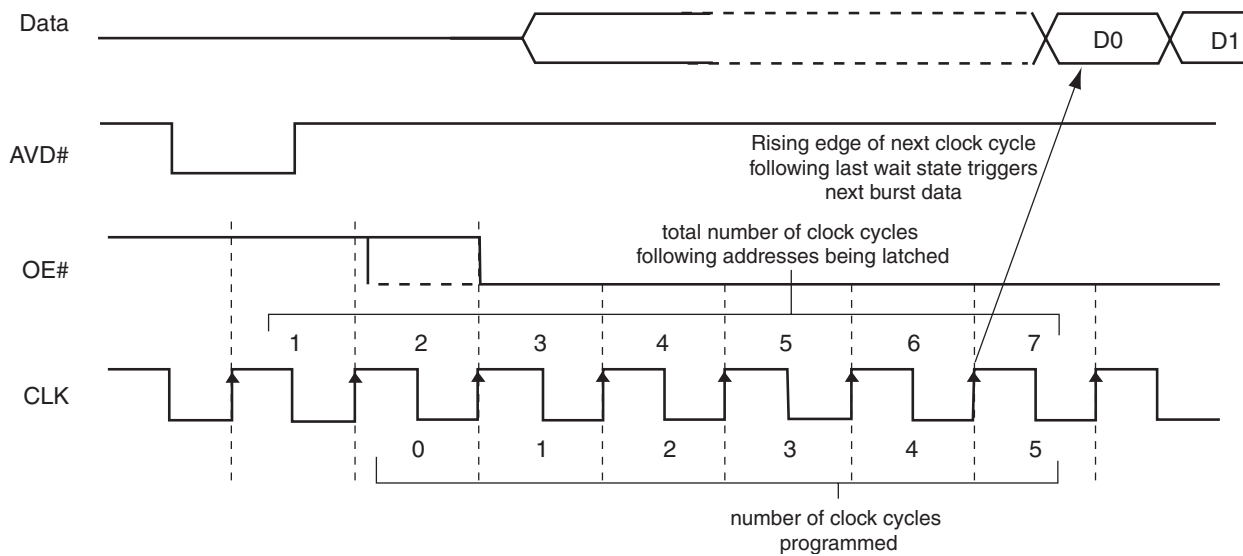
Data

D0

D1

AVD#

Rising edge of next clock cycle following last wait state triggers next burst data

total number of clock cycles following addresses being latched

OE#

1 2 3 4 5 6 7

CLK

0 1 2 3 4 5

number of clock cycles programmed